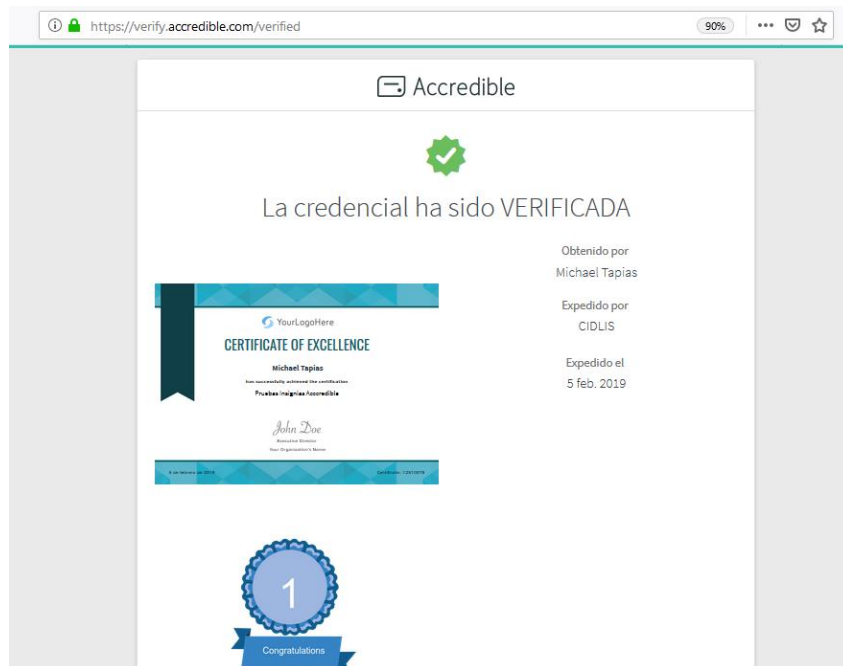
https://verify.accredible.com/verified

90%

Accredible

La credencial ha sido VERIFICADA

YourLogoHere

CERTIFICATE OF EXCELLENCE

Michael Tapias

has successfully achieved the certification

Pruebas Insignias Accredible

John Doe

Executive Director

Your Organization's Name

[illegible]

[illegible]

Obtenido por

Michael Tapias

Expedido por

CIDLIS

Expedido el

5 feb. 2019

1

Congratulations